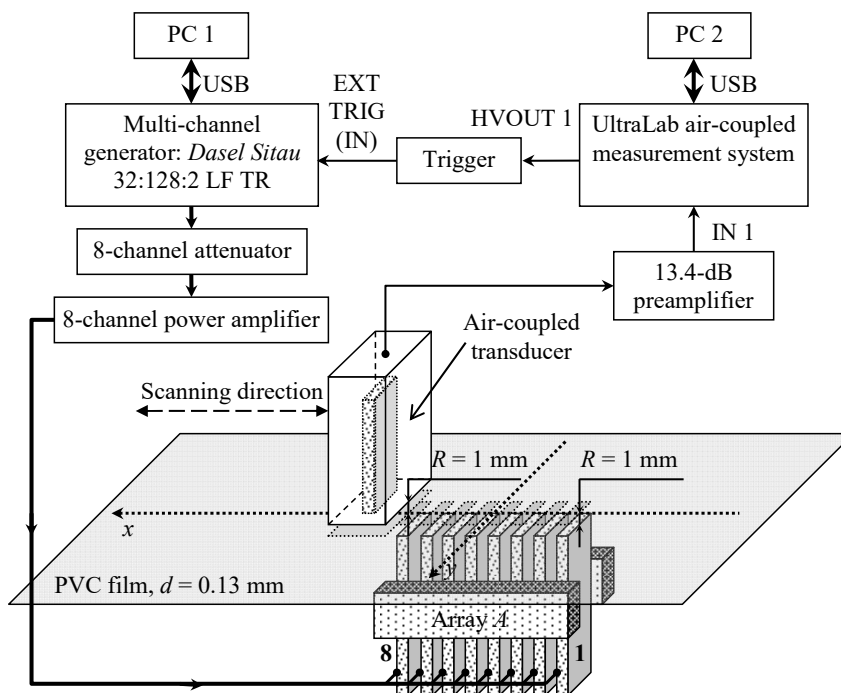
PC 1

USB

PC 2

USB

EXT TRIG (IN)

HVOUT 1

Multi-channel generator: *Dasel Sitau* 32:128:2 LF TR

Trigger

UltraLab air-coupled measurement system

8-channel attenuator

IN 1

13.4-dB preamplifier

8-channel power amplifier

Air-coupled transducer

Scanning direction

$R$ = 1 mm

$R$ = 1 mm

$x$

$y$

PVC film, $d$ = 0.13 mm

Array $A$

8

1